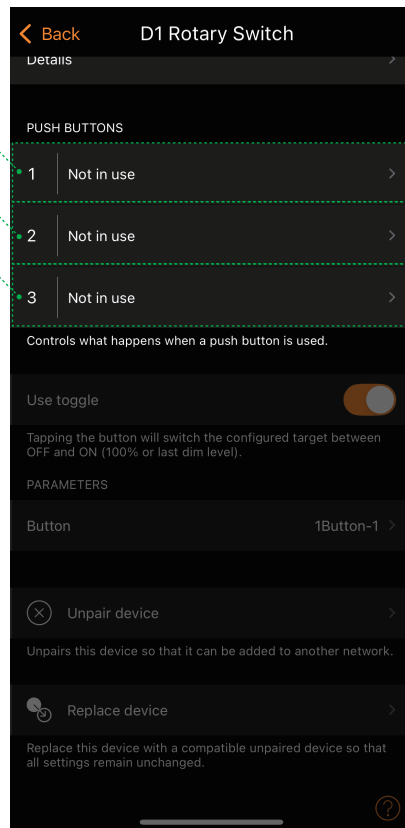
Back

D1 Rotary Switch

Details

PUSH BUTTONS

1 Not in use

2 Not in use

3 Not in use

Controls what happens when a push button is used.

Use toggle

Tapping the button will switch the configured target between OFF and ON (100% or last dim level).

PARAMETERS

Button 1Button-1

Unpair device

Unpairs this device so that it can be added to another network.

Replace device

Replace this device with a compatible unpaired device so that all settings remain unchanged.

?